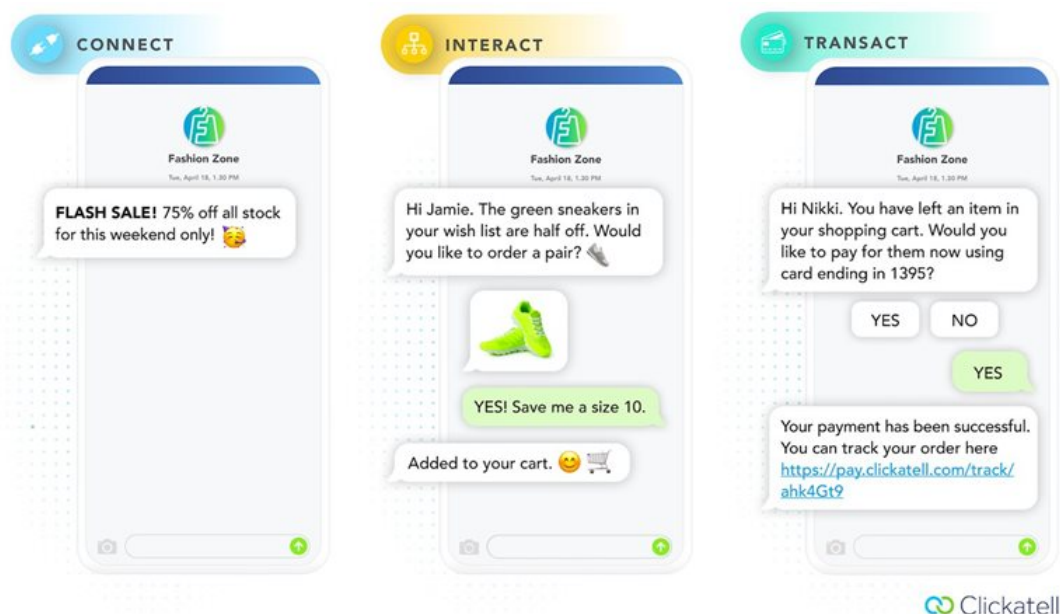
CONNECT

Fashion Zone

Tue, April 18, 1.30 PM

FLASH SALE! 75% off all stock for this weekend only! 🥳

INTERACT

Fashion Zone

Tue, April 18, 1.30 PM

Hi Jamie. The green sneakers in your wish list are half off. Would you like to order a pair? 👟

YES! Save me a size 10.

Added to your cart. 😊 🛒

TRANSACT

Fashion Zone

Tue, April 18, 1.30 PM

Hi Nikki. You have left an item in your shopping cart. Would you like to pay for them now using card ending in 1395?

YES

NO

YES

Your payment has been successful. You can track your order here https://pay.clickatell.com/track/ahk4Gt9

Clickatell